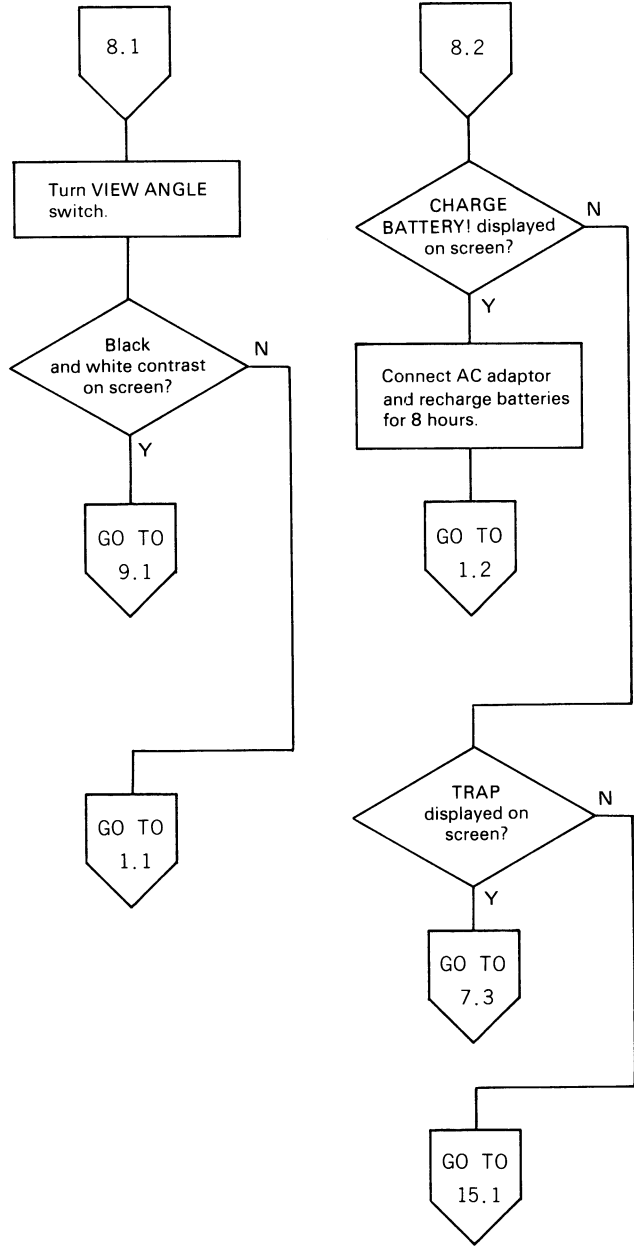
8.1

Turn VIEW ANGLE switch.

Black and white contrast on screen?

N

Y

GO TO 9.1

GO TO 1.1

8.2

CHARGE BATTERY! displayed on screen?

N

Y

Connect AC adaptor and recharge batteries for 8 hours.

GO TO 1.2

TRAP displayed on screen?

N

Y

GO TO 7.3

GO TO 15.1